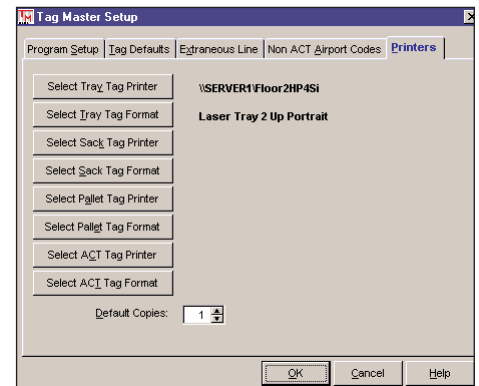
Tag Master Setup

Program Setup | Tag Defaults | Extraneous Line | Non ACT Airport Codes | Printers

Select Tray Tag Printer
\\SERVER1\Floor2HP4Si

Select Tray Tag Format
Laser Tray 2 Up Portrait

Select Sack Tag Printer

Select Sack Tag Format

Select Pallet Tag Printer

Select Pallet Tag Format

Select ACT Tag Printer

Select ACT Tag Format

Default Copies: 1

OK | Cancel | Help